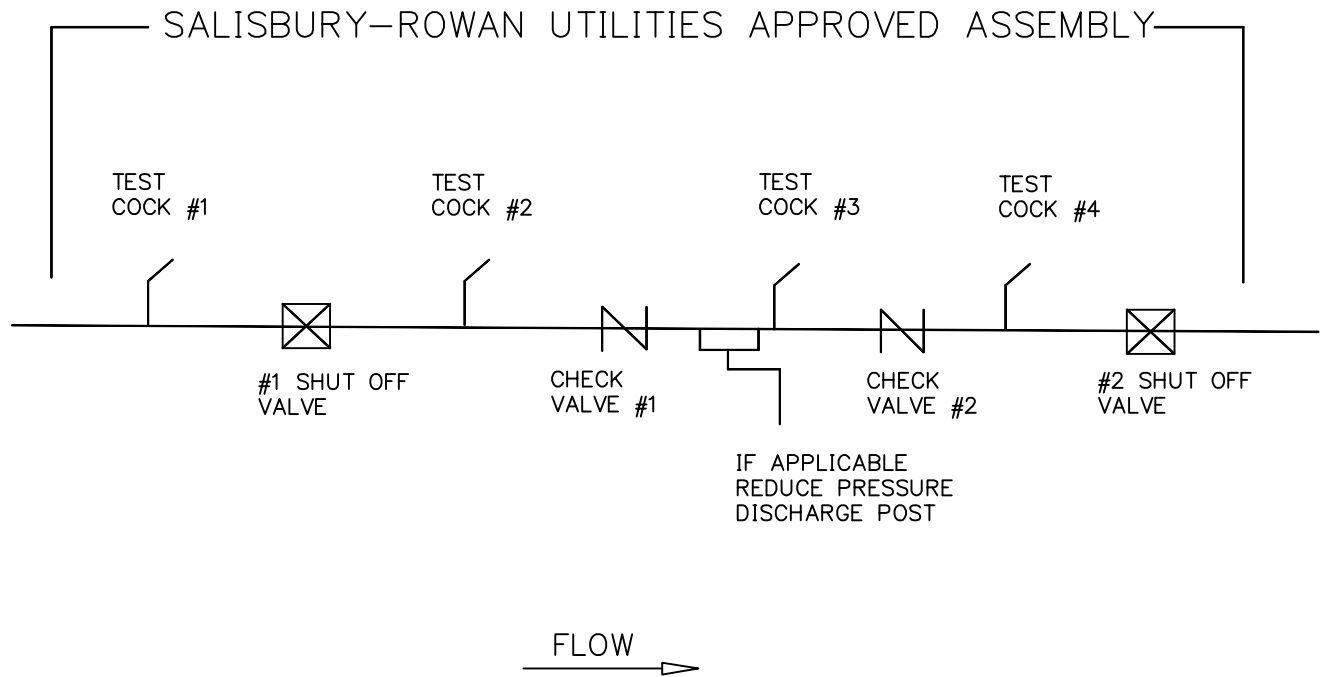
SALISBURY—ROWAN UTILITIES APPROVED ASSEMBLY

TEST COCK #1

TEST COCK #2

TEST COCK #3

TEST COCK #4

#1 SHUT OFF VALVE

CHECK VALVE #1

CHECK VALVE #2

#2 SHUT OFF VALVE

IF APPLICABLE REDUCE PRESSURE DISCHARGE POST

FLOW